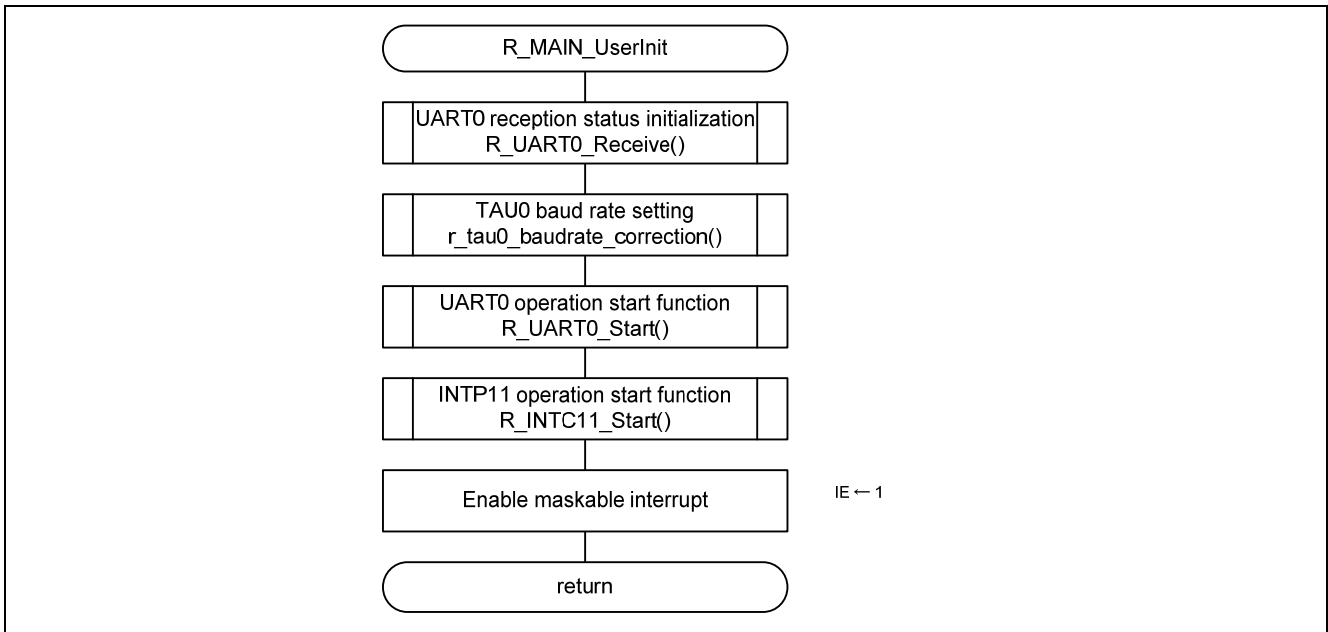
R_MAIN_UserInit

UART0 reception status initialization
R_UART0_Receive()

TAU0 baud rate setting
r_tau0_baudrate_correction()

UART0 operation start function
R_UART0_Start()

INTP11 operation start function
R_INTC11_Start()

Enable maskable interrupt

IE ← 1

return